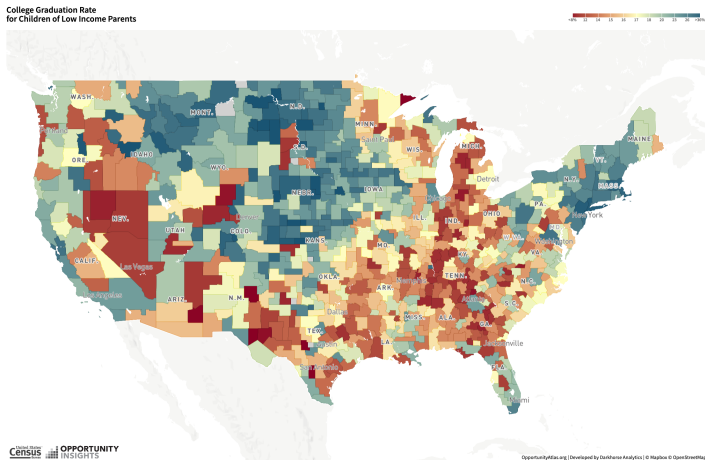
College Graduation Rate
for Children of Low Income Parents

<8% 12 14 15 16 17 18 20 22 26 >30%

WASH.
MONT.
N.D.
MINN.
MAINE
ORE.
IDAHO
S.D.
WIS.
MICH.
VT.
N.H.
WYO.
Detroit
N.Y.
MASS.
NEV.
NEBR.
IOWA
PA.
New York
UTAH
COLO.
ILL.
IND.
OHIO
MD.
KANS.
MO.
W.VA.
Washington
CALIF.
Las Vegas
KY.
VA.
OKLA.
TENN.
N.C.
ARK.
S.C.
ARIZ.
N.M.
Dallas
MISS.
ALA.
GA.
TEX.
LA.
Jacksonville
Miami

United States Census Bureau
OPPORTUNITY INSIGHTS

OpportunityAtlas.org | Developed by Darkhorse Analytics | © Mapbox © OpenStreetMap